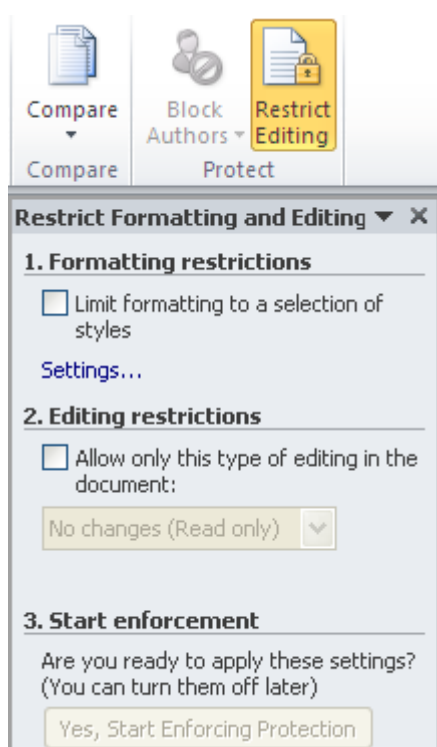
Compare
Compare

Block Authors
Restrict Editing
Protect

Restrict Formatting and Editing ▼ ×

1. Formatting restrictions

Limit formatting to a selection of styles

Settings...

2. Editing restrictions

Allow only this type of editing in the document:

No changes (Read only)

3. Start enforcement

Are you ready to apply these settings? (You can turn them off later)

Yes, Start Enforcing Protection